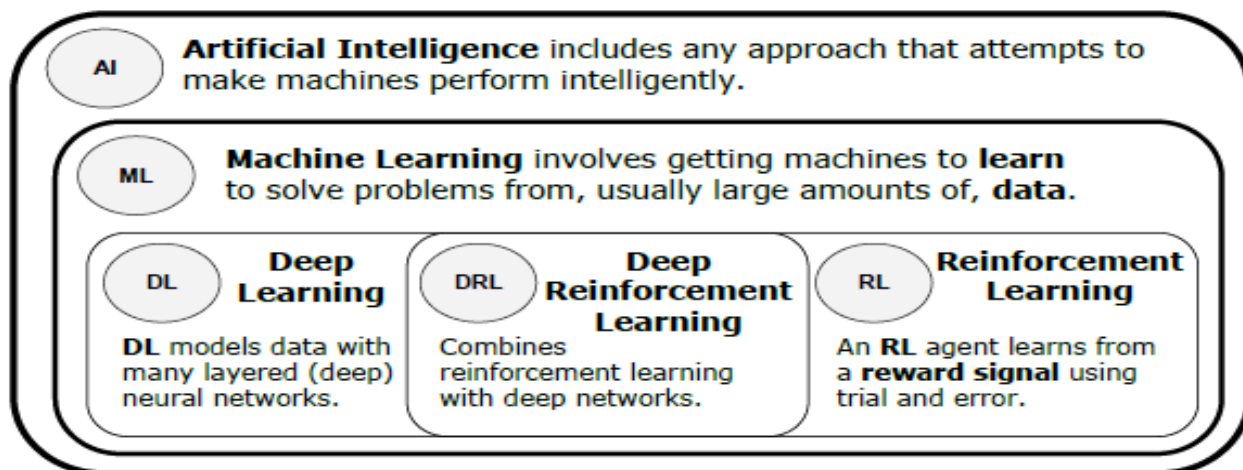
AI

**Artificial Intelligence** includes any approach that attempts to make machines perform intelligently.

ML

**Machine Learning** involves getting machines to **learn** to solve problems from, usually large amounts of, **data**.

DL

**Deep Learning**

**DL** models data with many layered (deep) neural networks.

DRL

**Deep Reinforcement Learning**

Combines reinforcement learning with deep networks.

RL

**Reinforcement Learning**

An **RL** agent learns from a **reward signal** using trial and error.